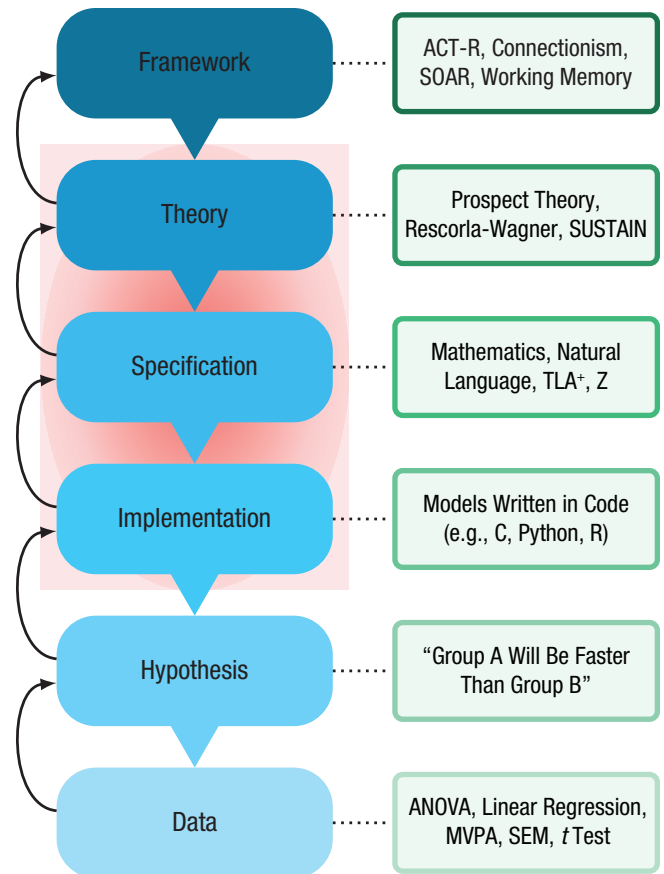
Framework

ACT-R, Connectionism, SOAR, Working Memory

Theory

Prospect Theory, Rescorla-Wagner, SUSTAIN

Specification

Mathematics, Natural Language, TLA$^+$, Z

Implementation

Models Written in Code (e.g., C, Python, R)

Hypothesis

“Group A Will Be Faster Than Group B”

Data

ANOVA, Linear Regression, MVPA, SEM, $t$ Test